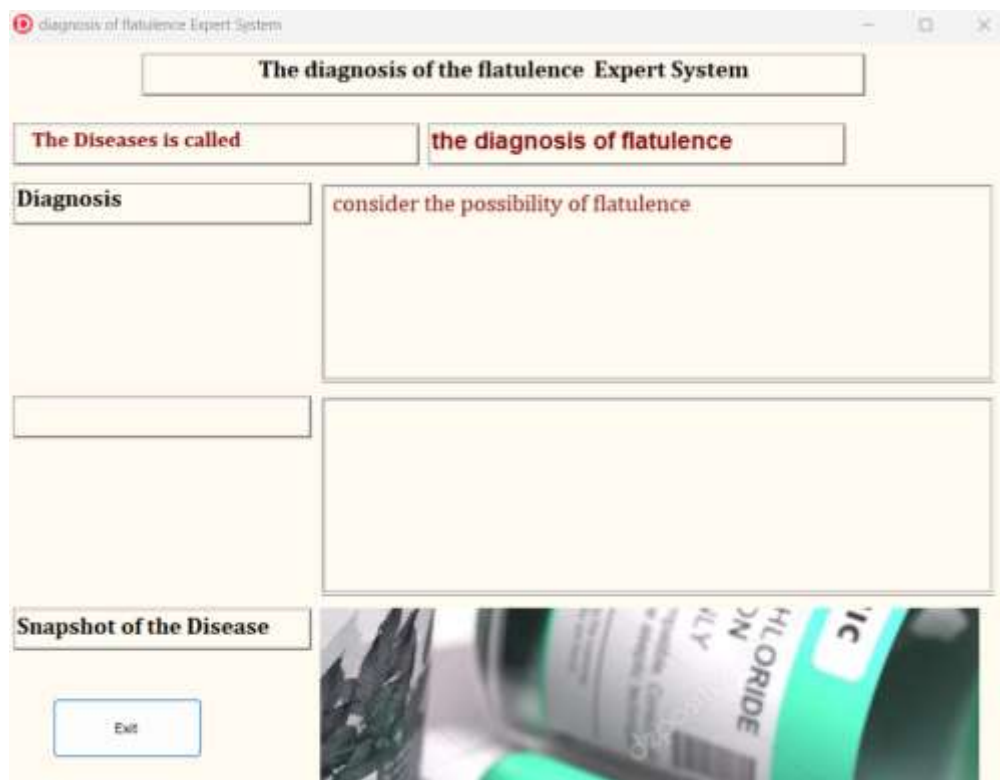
diagnosis of flatulence Expert System

The diagnosis of the flatulence Expert System

The Diseases is called

the diagnosis of flatulence

Diagnosis

consider the possibility of flatulence

Snapshot of the Disease

Exit

IC
HLORIDE
ON
LY